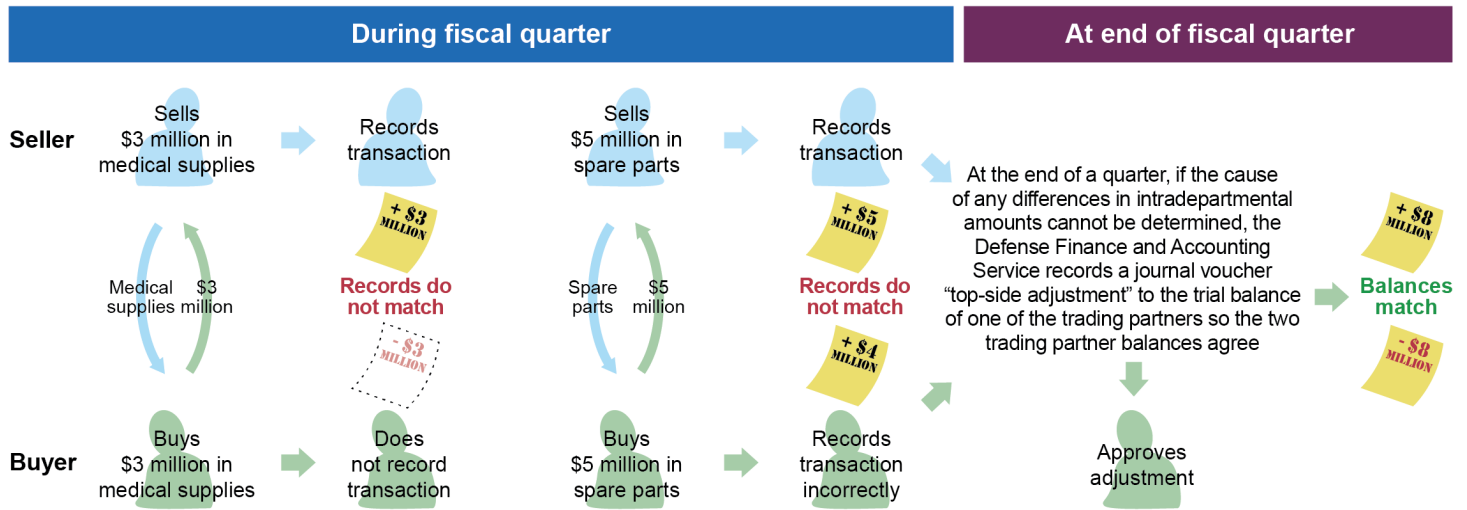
During fiscal quarter

At end of fiscal quarter

Seller

Sells $3 million in medical supplies

Records transaction

+ $3 MILLION

Medical supplies

$3 million

Records do not match

- $3 MILLION

Buyer

Buys $3 million in medical supplies

Does not record transaction

Sells $5 million in spare parts

Records transaction

+ $5 MILLION

Spare parts

$5 million

Records do not match

+ $4 MILLION

Buys $5 million in spare parts

Records transaction incorrectly

At the end of a quarter, if the cause of any differences in intradepartmental amounts cannot be determined, the Defense Finance and Accounting Service records a journal voucher "top-side adjustment" to the trial balance of one of the trading partners so the two trading partner balances agree

Approves adjustment

+ $8 MILLION

Balances match

- $8 MILLION